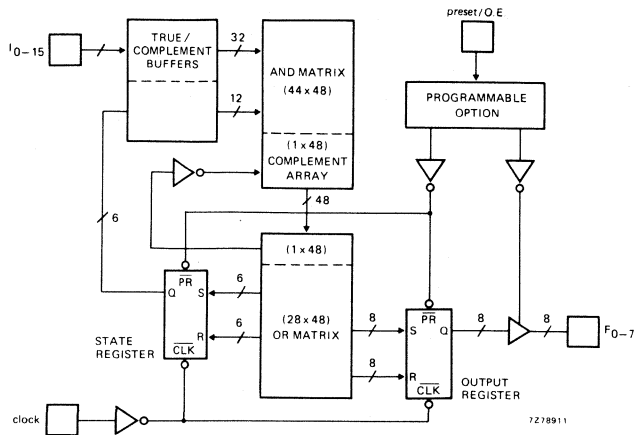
$I_{0-15}$

TRUE / COMPLEMENT BUFFERS

32

12

AND MATRIX (44 x 48)

(1 x 48) COMPLEMENT ARRAY

preset / O.E

PROGRAMMABLE OPTION

6

48

(1 x 48)

(28 x 48) OR MATRIX

Q

$\overline{PR}$

S

R

$\overline{CLK}$

STATE REGISTER

6

6

8

8

S

$\overline{PR}$

Q

R

$\overline{CLK}$

OUTPUT REGISTER

8

8

$F_{0-7}$

clock

7Z78911